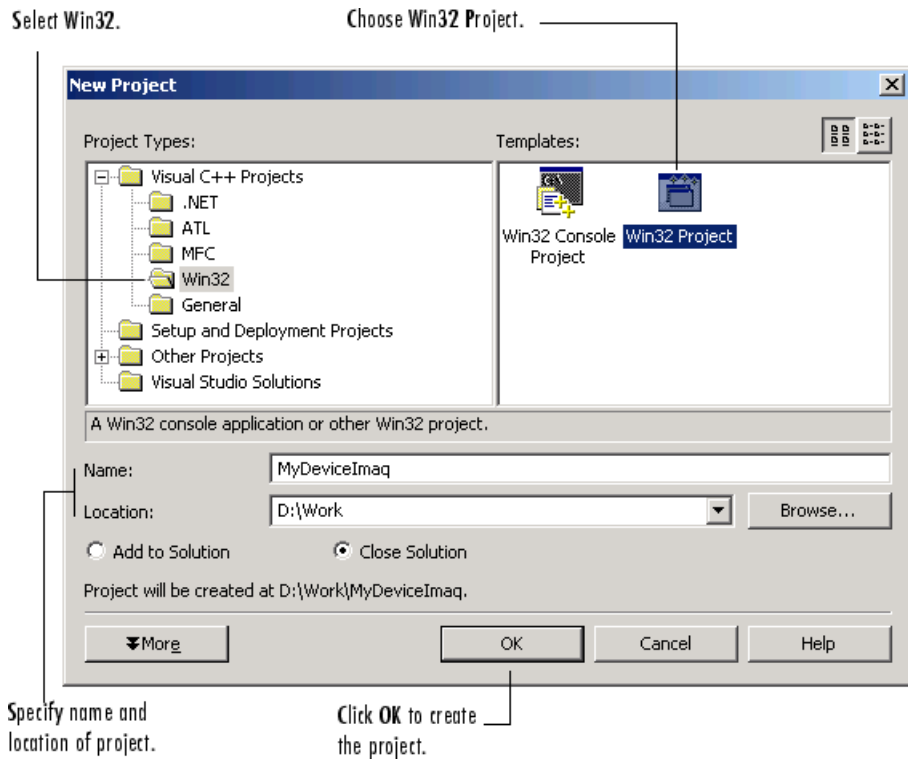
Select Win32.

Choose Win32 Project.

New Project

Project Types:

Templates:

Visual C++ Projects

.NET

ATL

MFC

Win32

General

Setup and Deployment Projects

Other Projects

Visual Studio Solutions

Win32 Console Project

Win32 Project

A Win32 console application or other Win32 project.

Name:

MyDeviceImaq

Location:

D:\Work

Browse...

Add to Solution

Close Solution

Project will be created at D:\Work\MyDeviceImaq.

More

OK

Cancel

Help

Specify name and location of project.

Click **OK** to create the project.